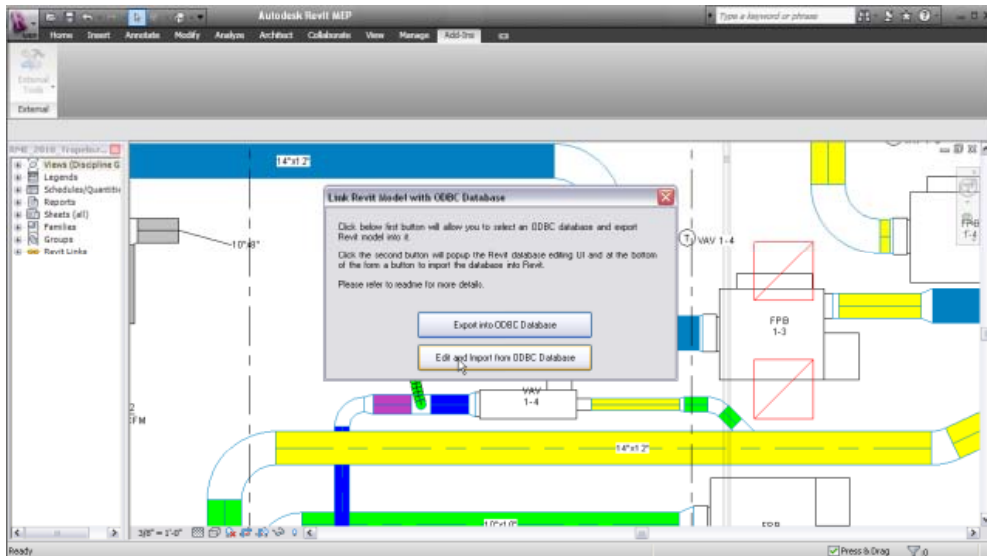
Autodesk Revit MEP

Type a keyword or phrase

Home Insert Annotate Modify Analyze Architect Collaborate View Manage Add-Ins

External Tools

External

MEP_2010_Tropebur...

Views (Discipline G
Legends
Schedules/Quantitie
Reports
Sheets (all)
Families
Groups
Revit Links

14"x12"

10"ø8"

Link Revit Model with ODBC Database

Click below first button will allow you to select an ODBC database and export Revit model into it.

Click the second button will popup the Revit database editing UI and at the bottom of the form a button to import the database into Revit.

Please refer to readme for more details.

Export into ODBC Database

Edit and Import from ODBC Database

VAV 1-4

FPB 1-3

FPB 1-4

VAV 1-4

2 FM

14"x12"

10"x8"

FPB

3/8" = 1'-0"

Ready

Press & Drag

:0